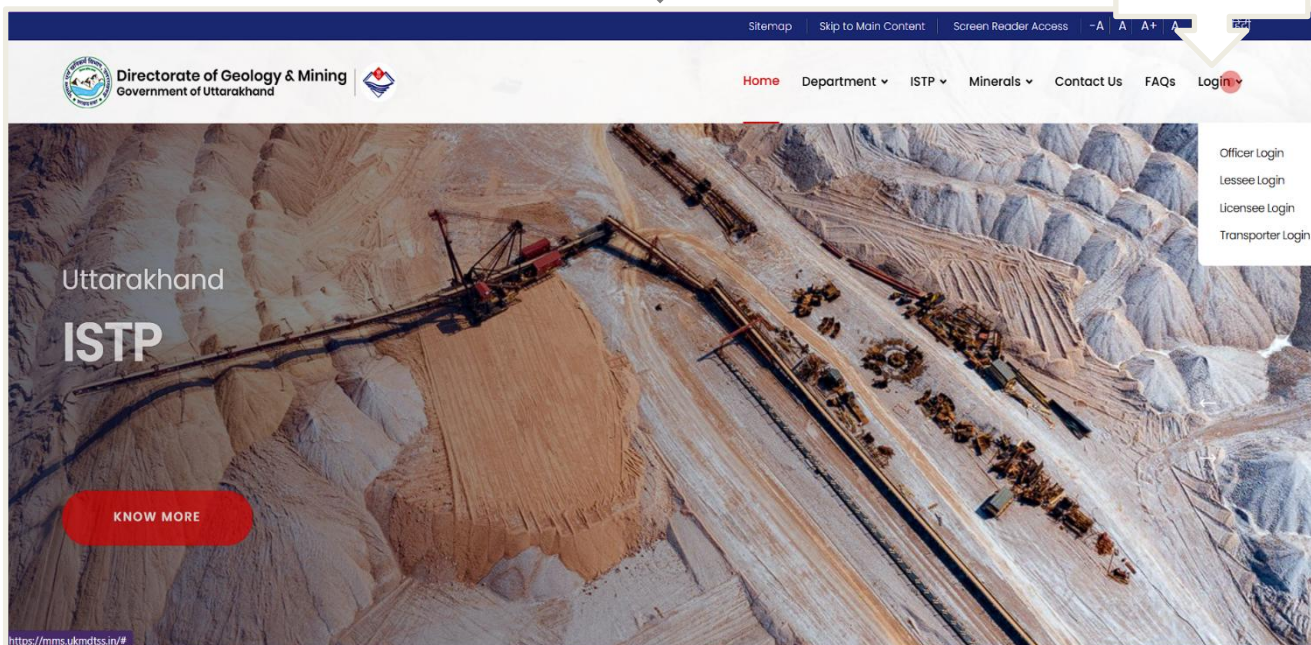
Sitemap | Skip to Main Content | Screen Reader Access | -A | A | A+ | A | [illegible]

Directorate of Geology & Mining
Government of Uttarakhand

Home | Department | ISTP | Minerals | Contact Us | FAQs | Login

Officer Login
Lessee Login
Licensee Login
Transporter Login

Uttarakhand
ISTP

KNOW MORE

https://mms.ukmdtss.in/#